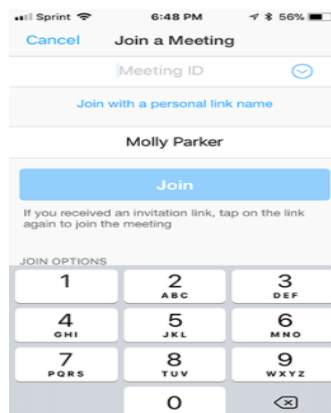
Sprint 6:48 PM 56%

Cancel Join a Meeting

Meeting ID

Join with a personal link name

Molly Parker

Join

If you received an invitation link, tap on the link again to join the meeting

JOIN OPTIONS

1
2 ABC
3 DEF
4 GHI
5 JKL
6 MNO
7 PQRS
8 TUV
9 WXYZ
0